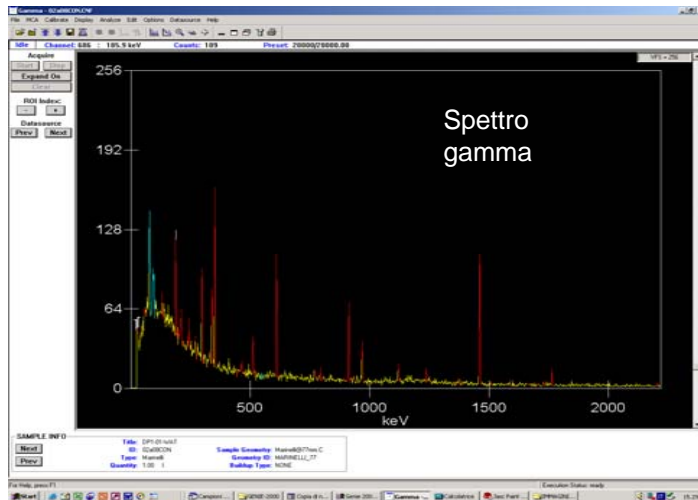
Gamma - 02a08CON.CNF

File MCA Calibrate Display Analyze Edit Options Datasource Help

Idle Channel: 686 : 185.9 keV Counts: 189 Preset: 20000/20000.00

Acquire

Start Stop

Expand On

Clear

ROI Index:

Datasource

Prev Next

VFS = 256

256

192

128

64

0

Spettro gamma

500

1000

1500

2000

keV

SAMPLE INFO

Next

Prev

Title: DP1-01-tvN7

ID: 02a08CON

Type: Marinelli

Quantity: 1.00 l

Sample Geometry: Marinelli@77mm.C

Geometry ID: MARINELLI_77

Buildup Type: NONE

For Help, press F1

Execution Status: ready

Start

Campioni

GENIE-2000

Copia di n...

Genie-200...

Gamma - ...

Calcolatrice

Jasc Paint ...

IMMAGINE...